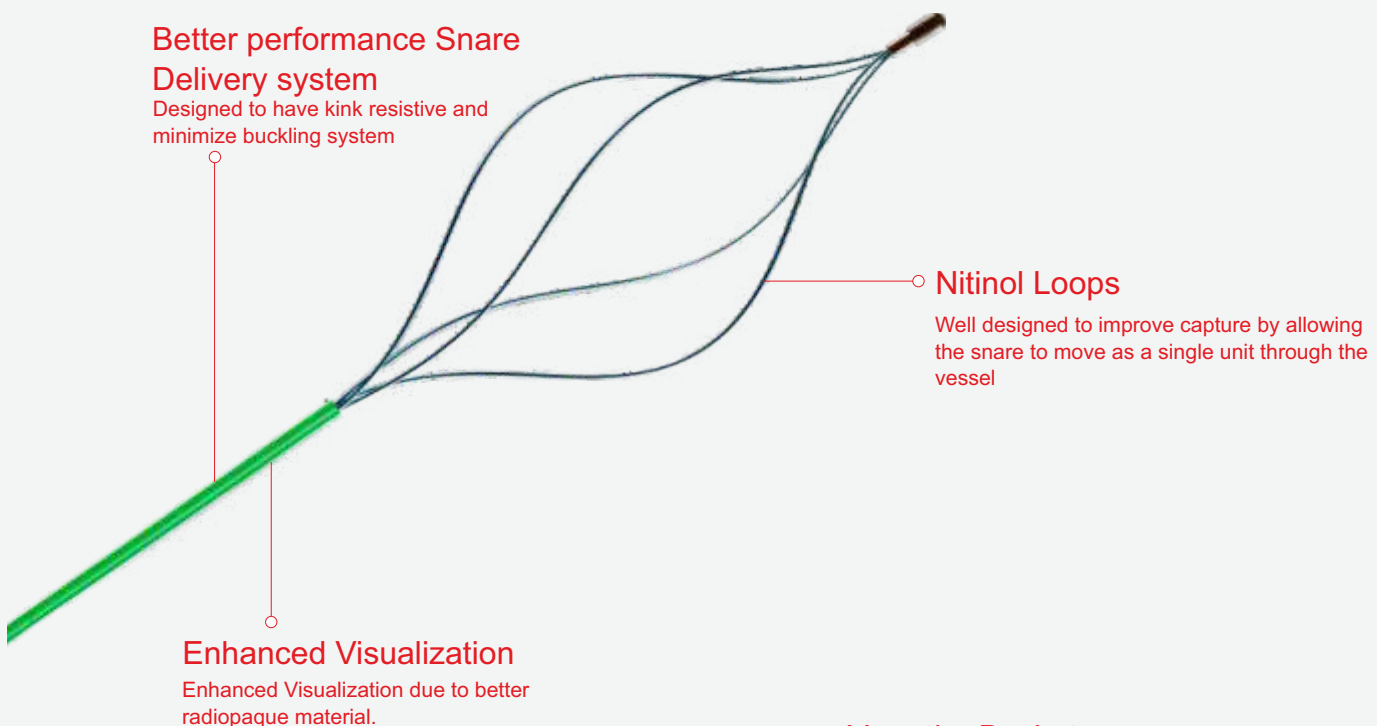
Better performance Snare Delivery system
Designed to have kink resistive and minimize buckling system

Nitinol Loops
Well designed to improve capture by allowing the snare to move as a single unit through the vessel

Enhanced Visualization
Enhanced Visualization due to better radiopaque material.

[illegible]